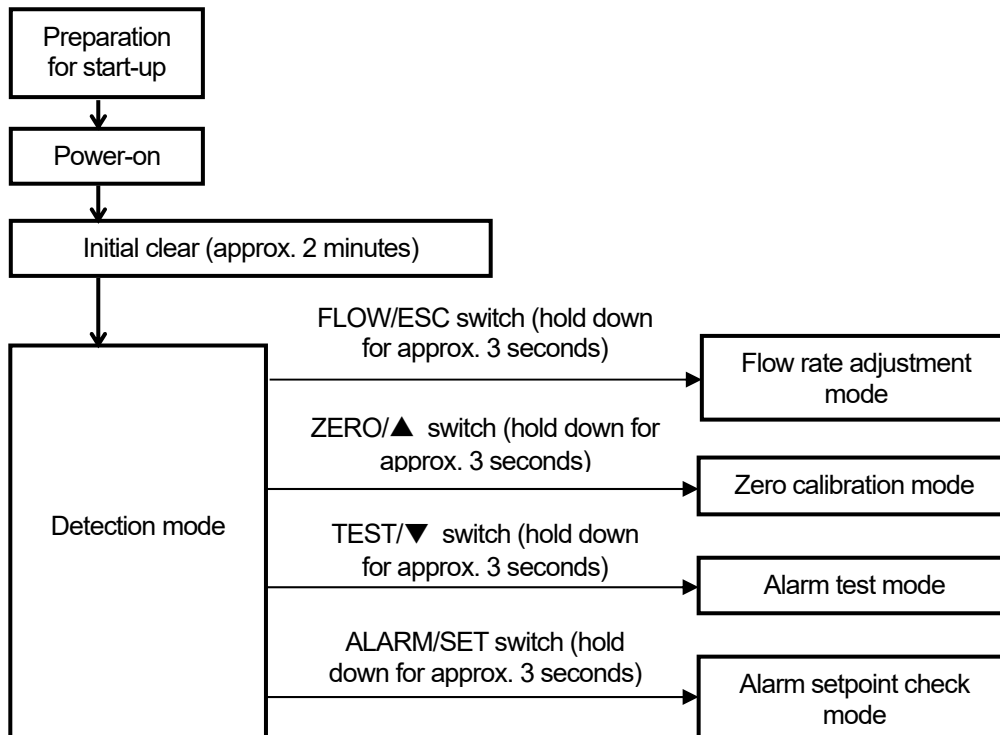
Preparation for start-up

Power-on

Initial clear (approx. 2 minutes)

Detection mode

FLOW/ESC switch (hold down for approx. 3 seconds)

Flow rate adjustment mode

ZERO/▲ switch (hold down for approx. 3 seconds)

Zero calibration mode

TEST/▼ switch (hold down for approx. 3 seconds)

Alarm test mode

ALARM/SET switch (hold down for approx. 3 seconds)

Alarm setpoint check mode